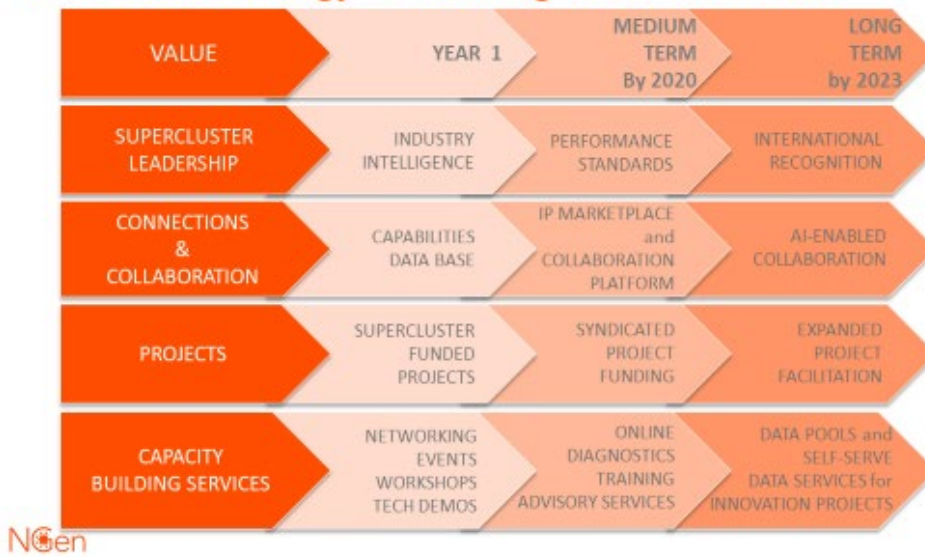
| VALUE | YEAR 1 | MEDIUM TERM By 2020 | LONG TERM by 2023 |
|---|---|---|---|
| SUPERCLUSTER LEADERSHIP | INDUSTRY INTELLIGENCE | PERFORMANCE STANDARDS | INTERNATIONAL RECOGNITION |
| CONNECTIONS & COLLABORATION | CAPABILITIES DATA BASE | IP MARKETPLACE and COLLABORATION PLATFORM | AI-ENABLED COLLABORATION |
| PROJECTS | SUPERCLUSTER FUNDED PROJECTS | SYNDICATED PROJECT FUNDING | EXPANDED PROJECT FACILITATION |
| CAPACITY BUILDING SERVICES | NETWORKING EVENTS WORKSHOPS TECH DEMOS | ONLINE DIAGNOSTICS TRAINING ADVISORY SERVICES | DATA POOLS and SELF-SERVE DATA SERVICES for INNOVATION PROJECTS |

NGen